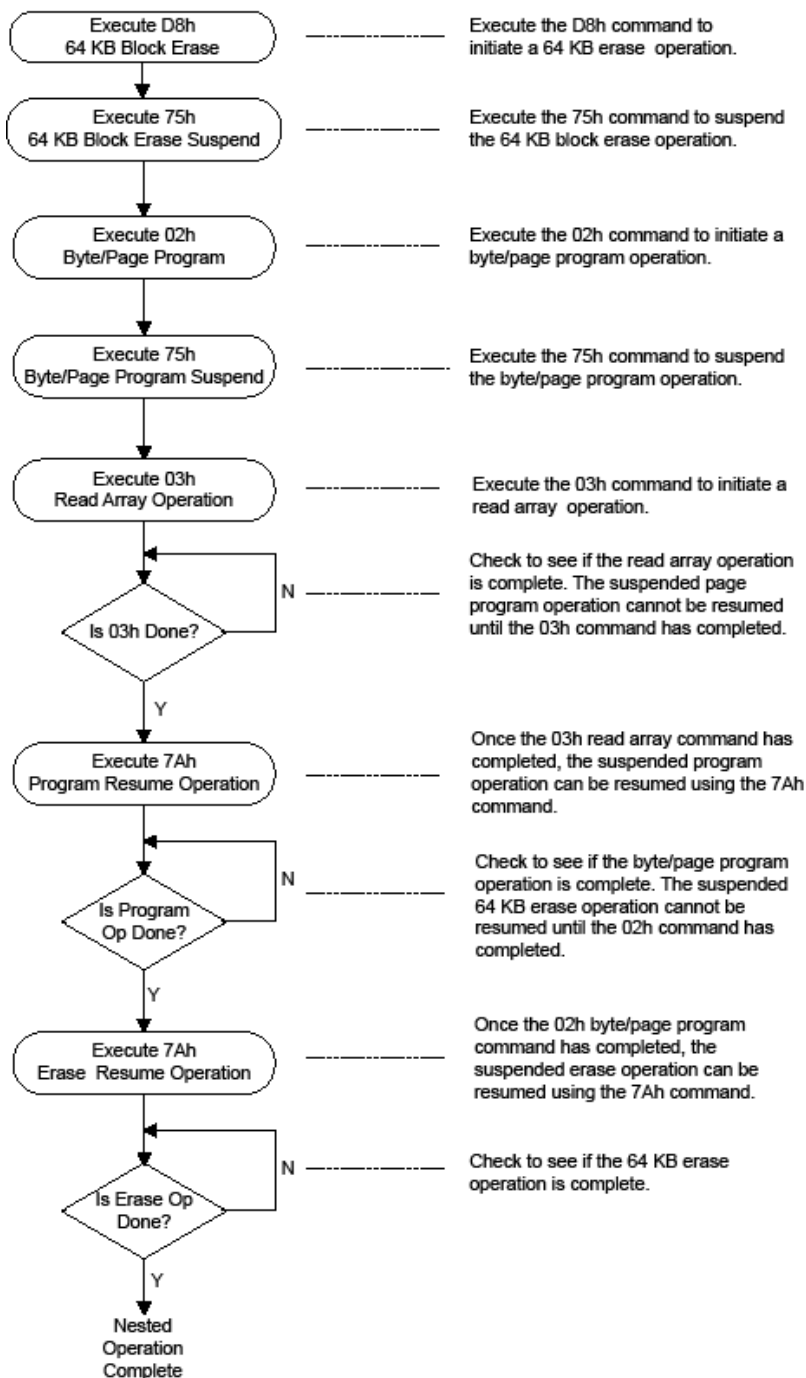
Execute D8h
64 KB Block Erase

Execute the D8h command to initiate a 64 KB erase operation.

Execute 75h
64 KB Block Erase Suspend

Execute the 75h command to suspend the 64 KB block erase operation.

Execute 02h
Byte/Page Program

Execute the 02h command to initiate a byte/page program operation.

Execute 75h
Byte/Page Program Suspend

Execute the 75h command to suspend the byte/page program operation.

Execute 03h
Read Array Operation

Execute the 03h command to initiate a read array operation.

Is 03h Done?

N

Check to see if the read array operation is complete. The suspended page program operation cannot be resumed until the 03h command has completed.

Y

Execute 7Ah
Program Resume Operation

Once the 03h read array command has completed, the suspended program operation can be resumed using the 7Ah command.

Is Program Op Done?

N

Check to see if the byte/page program operation is complete. The suspended 64 KB erase operation cannot be resumed until the 02h command has completed.

Y

Execute 7Ah
Erase Resume Operation

Once the 02h byte/page program command has completed, the suspended erase operation can be resumed using the 7Ah command.

Is Erase Op Done?

N

Check to see if the 64 KB erase operation is complete.

Y

Nested
Operation
Complete